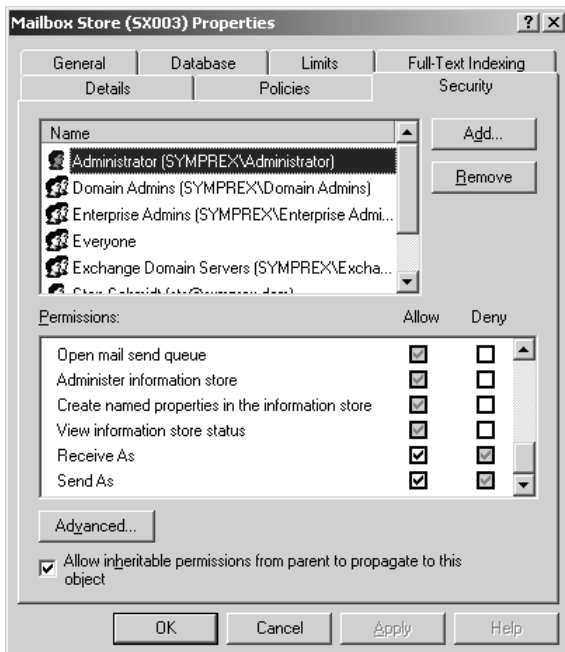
Mailbox Store (SX003) Properties ? X

General | Database | Limits | Full-Text Indexing
Details | Policies | Security

Name
Administrator (SYMPREX\Administrator)
Domain Admins (SYMPREX\Domain Admins)
Enterprise Admins (SYMPREX\Enterprise Admi...
Everyone
Exchange Domain Servers (SYMPREX\Excha...
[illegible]

Add...
Remove

Permissions: Allow Deny

Open mail send queue
Administer information store
Create named properties in the information store
View information store status
Receive As
Send As

Advanced...

Allow inheritable permissions from parent to propagate to this object

OK Cancel Apply Help